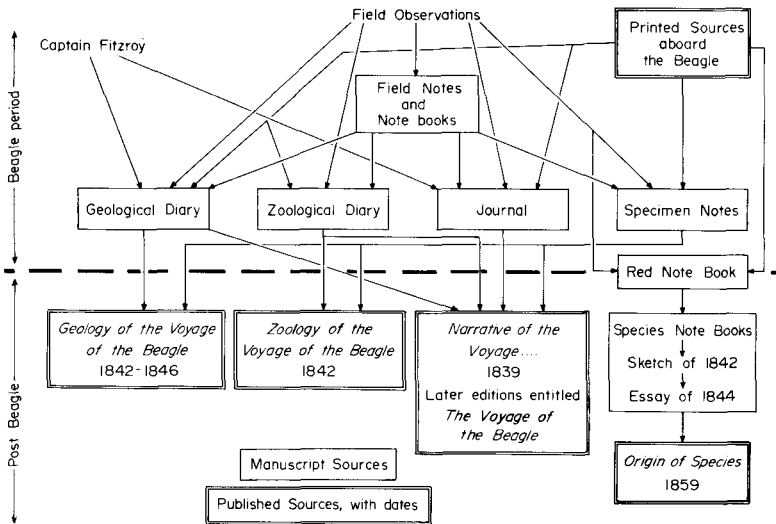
Beagle period

Post Beagle

Field Observations

Captain Fitzroy

Printed Sources aboard the Beagle

Field Notes and Note books

Geological Diary

Zoological Diary

Journal

Specimen Notes

Red Note Book

*Geology of the Voyage of the Beagle* 1842-1846

*Zoology of the Voyage of the Beagle* 1842

*Narrative of the Voyage....* 1839 Later editions entitled *The Voyage of the Beagle*

Species Note Books

Sketch of 1842

Essay of 1844

*Origin of Species* 1859

Manuscript Sources

Published Sources, with dates